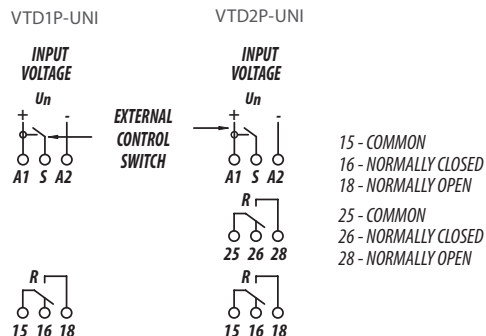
VTD1P-UNI

INPUT VOLTAGE

Un

+ -

A1 S A2

EXTERNAL CONTROL SWITCH

R

15 16 18

VTD2P-UNI

INPUT VOLTAGE

Un

+ -

A1 S A2

R

25 26 28

R

15 16 18

15 - COMMON
16 - NORMALLY CLOSED
18 - NORMALLY OPEN

25 - COMMON
26 - NORMALLY CLOSED
28 - NORMALLY OPEN